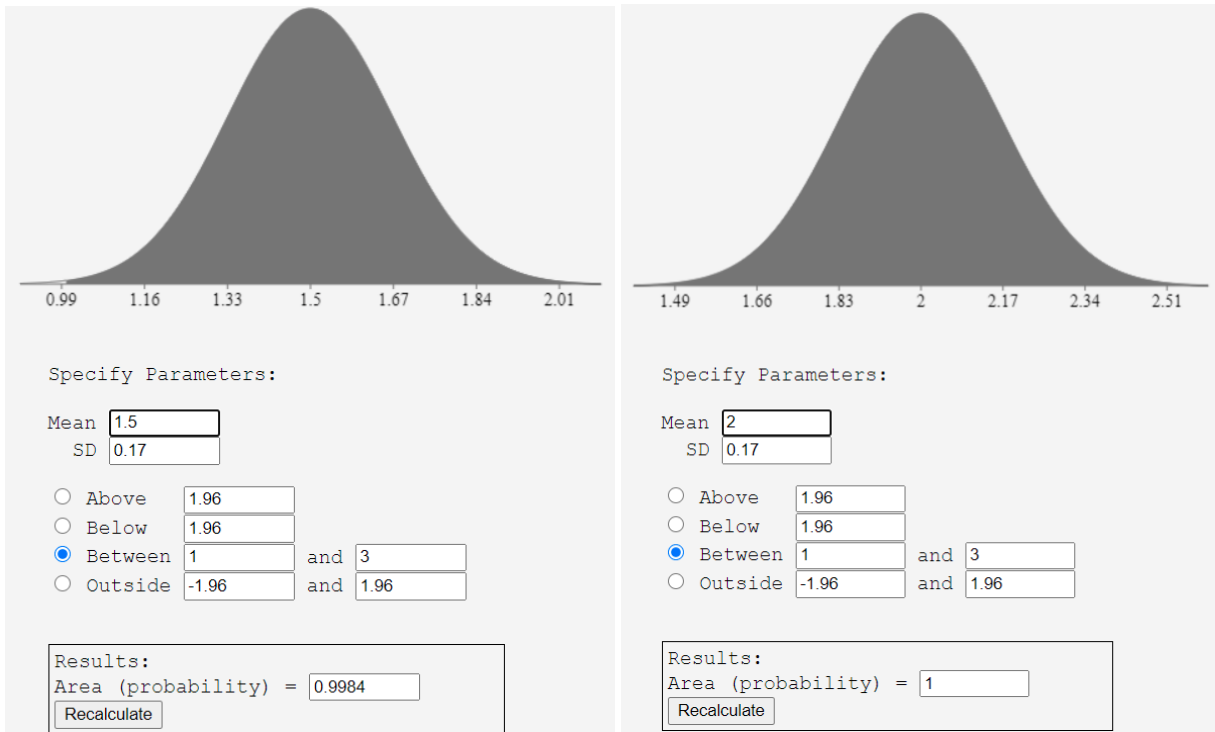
0.99 1.16 1.33 1.5 1.67 1.84 2.01

Specify Parameters:

Mean 1.5
SD 0.17

Above 1.96
Below 1.96
Between 1 and 3
Outside -1.96 and 1.96

Results:
Area (probability) = 0.9984
Recalculate

1.49 1.66 1.83 2 2.17 2.34 2.51

Specify Parameters:

Mean 2
SD 0.17

Above 1.96
Below 1.96
Between 1 and 3
Outside -1.96 and 1.96

Results:
Area (probability) = 1
Recalculate